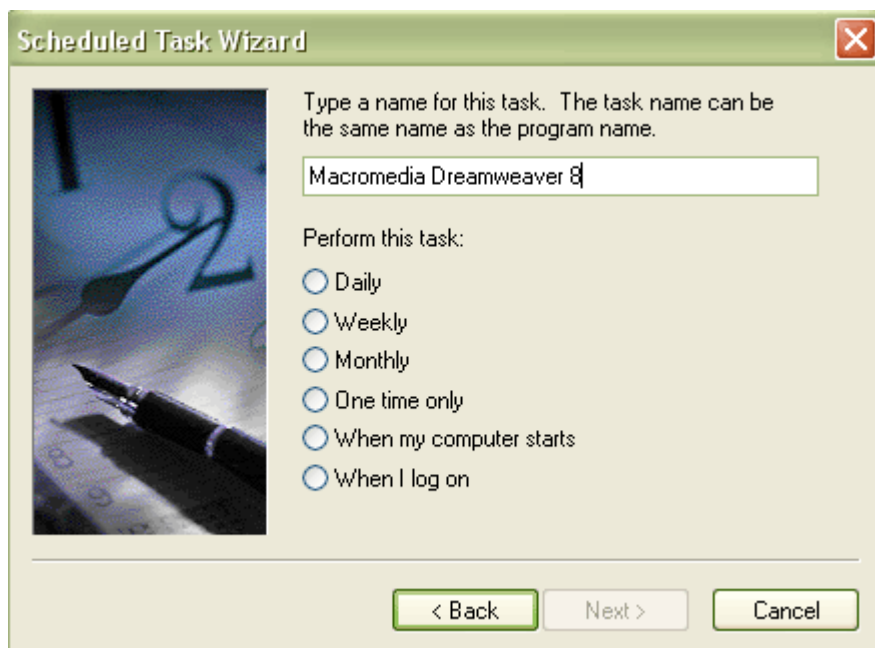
Scheduled Task Wizard

Type a name for this task. The task name can be the same name as the program name.

Macromedia Dreamweaver 8

Perform this task:

Daily

Weekly

Monthly

One time only

When my computer starts

When I log on

< Back

Next >

Cancel